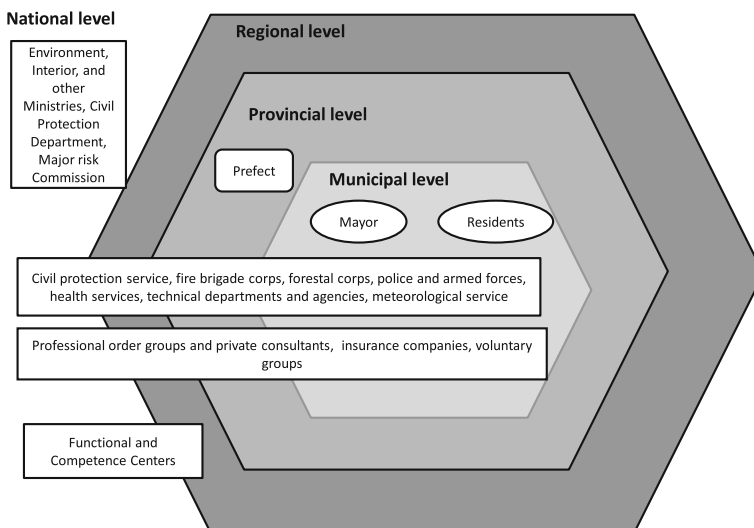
National level

Environment, Interior, and other Ministries, Civil Protection Department, Major risk Commission

Regional level

Provincial level

Prefect

Municipal level

Mayor

Residents

Civil protection service, fire brigade corps, forestal corps, police and armed forces, health services, technical departments and agencies, meteorological service

Professional order groups and private consultants, insurance companies, voluntary groups

Functional and Competence Centers